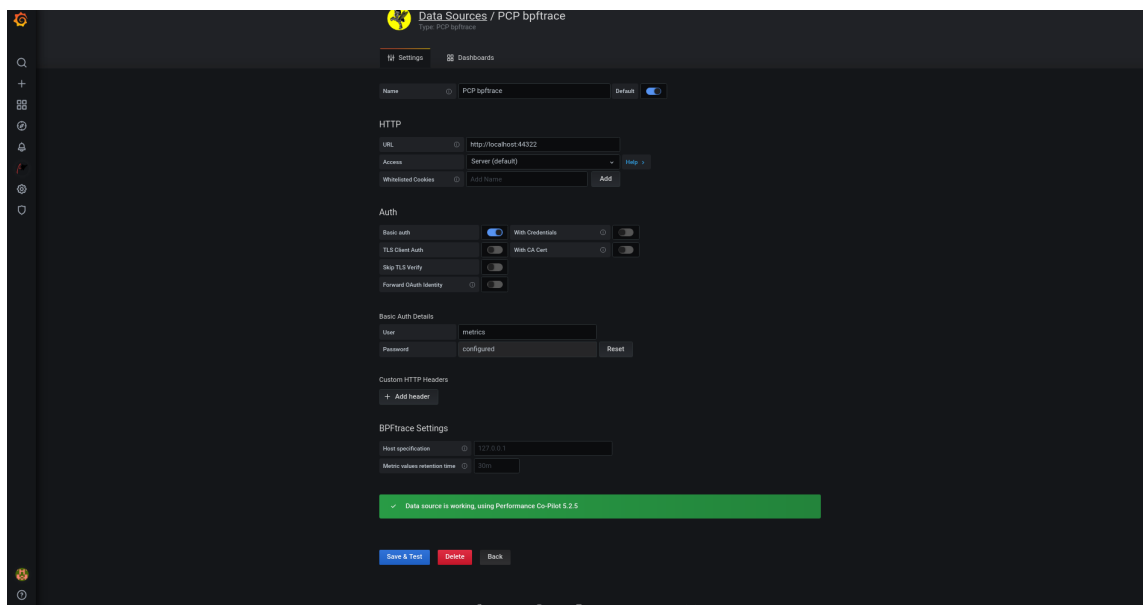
Data Sources / PCP bpftrace
Type: PCP bpftrace

Settings
Dashboards

Name
PCP bpftrace
Default

HTTP

URL
http://localhost:44322
Access
Server (default)
Help ›
Whitelisted Cookies
Add Name
Add

Auth

Basic auth
With Credentials
TLS Client Auth
With CA Cert
Skip TLS Verify
Forward OAuth Identity

Basic Auth Details
User
metrics
Password
configured
Reset

Custom HTTP Headers
+ Add header

BPFtrace Settings
Host specification
127.0.0.1
Metric values retention time
30m

✓ Data source is working, using Performance Co-Pilot 5.2.5

Save & Test
Delete
Back